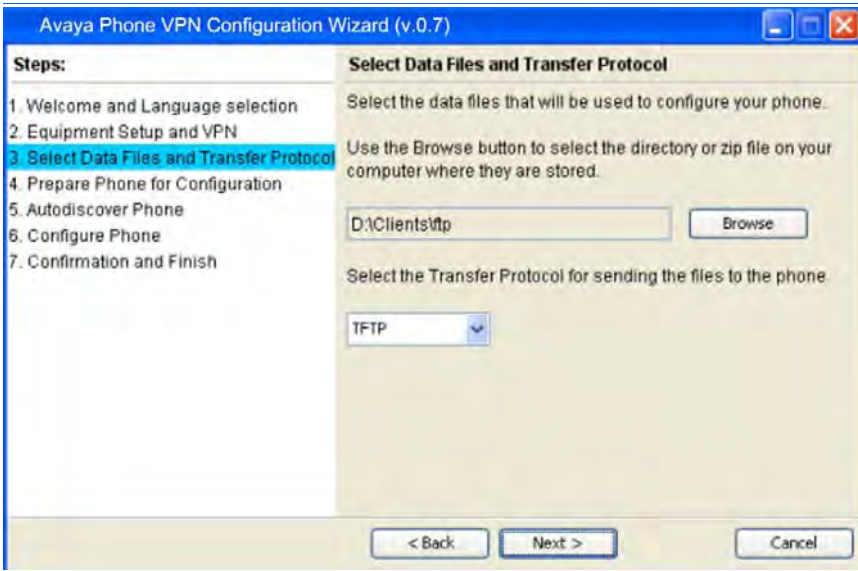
Avaya Phone VPN Configuration Wizard (v.0.7)

Steps:

1. Welcome and Language selection
2. Equipment Setup and VPN
3. Select Data Files and Transfer Protocol
4. Prepare Phone for Configuration
5. Autodiscover Phone
6. Configure Phone
7. Confirmation and Finish

Select Data Files and Transfer Protocol

Select the data files that will be used to configure your phone.

Use the Browse button to select the directory or zip file on your computer where they are stored.

D:\Clients\tftp

Browse

Select the Transfer Protocol for sending the files to the phone

TFTP

< Back

Next >

Cancel